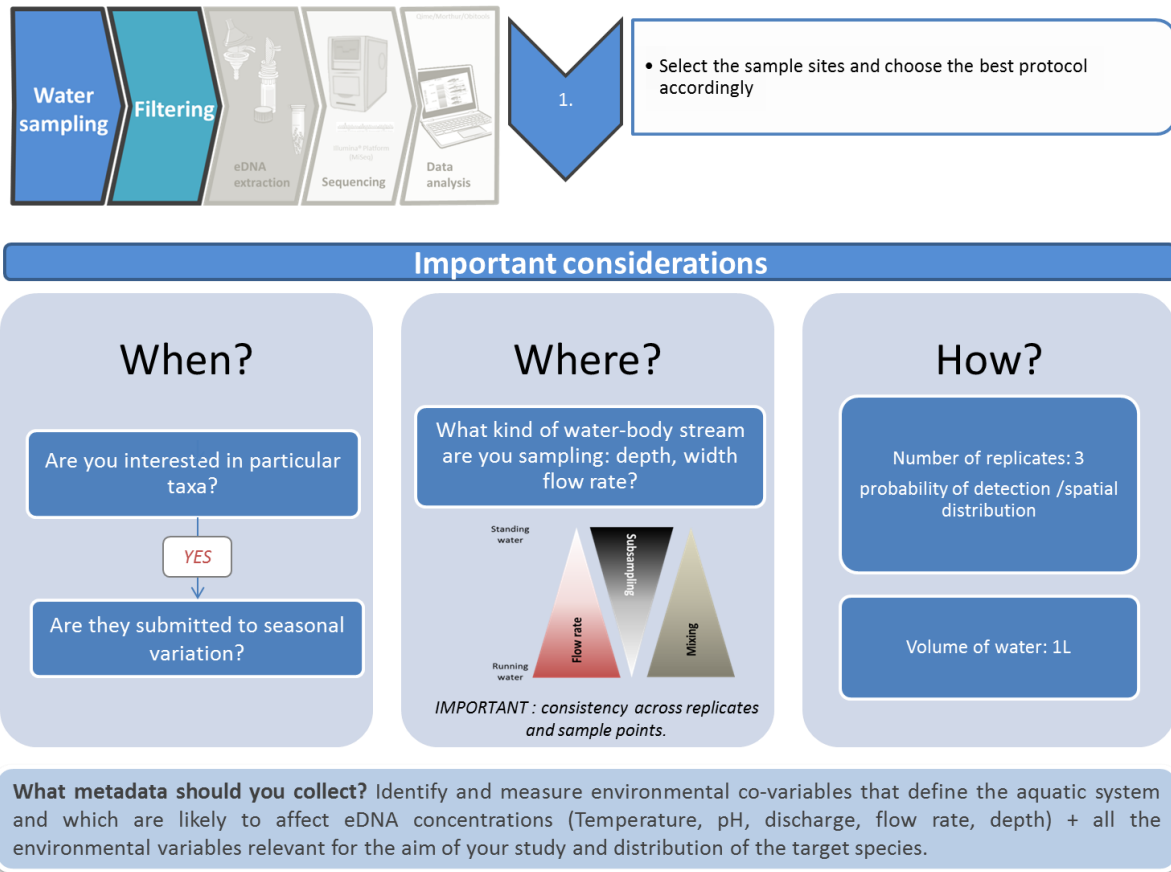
Water sampling

Filtering

eDNA extraction

Illumina® Platform (MiSeq)

Sequencing

Qiime/Mothur/Obitools

Data analysis

1.

• Select the sample sites and choose the best protocol accordingly

Important considerations

When?

Are you interested in particular taxa?

YES

Are they submitted to seasonal variation?

Where?

What kind of water-body stream are you sampling: depth, width flow rate?

Standing water

Running water

Flow rate

Subsampling

Mixing

IMPORTANT : consistency across replicates and sample points.

How?

Number of replicates: 3

probability of detection /spatial distribution

Volume of water: 1L

What metadata should you collect? Identify and measure environmental co-variables that define the aquatic system and which are likely to affect eDNA concentrations (Temperature, pH, discharge, flow rate, depth) + all the environmental variables relevant for the aim of your study and distribution of the target species.